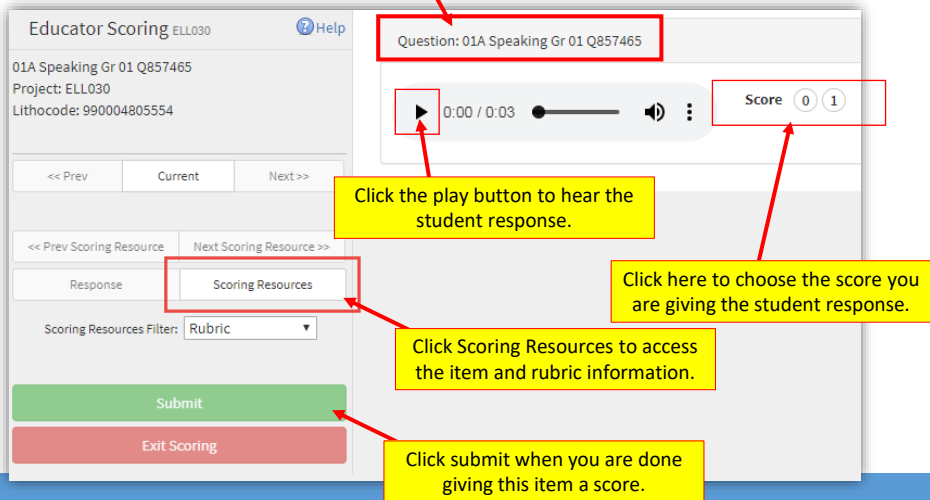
Educator Scoring ELL030

Help

01A Speaking Gr 01 Q857465
Project: ELL030
Lithocode: 990004805554

<< Prev | Current | Next >>

<< Prev Scoring Resource | Next Scoring Resource >>

Response | Scoring Resources

Scoring Resources Filter: Rubric

Submit

Exit Scoring

Question: 01A Speaking Gr 01 Q857465

0:00 / 0:03

Score 0 1

Click the play button to hear the student response.

Click here to choose the score you are giving the student response.

Click Scoring Resources to access the item and rubric information.

Click submit when you are done giving this item a score.